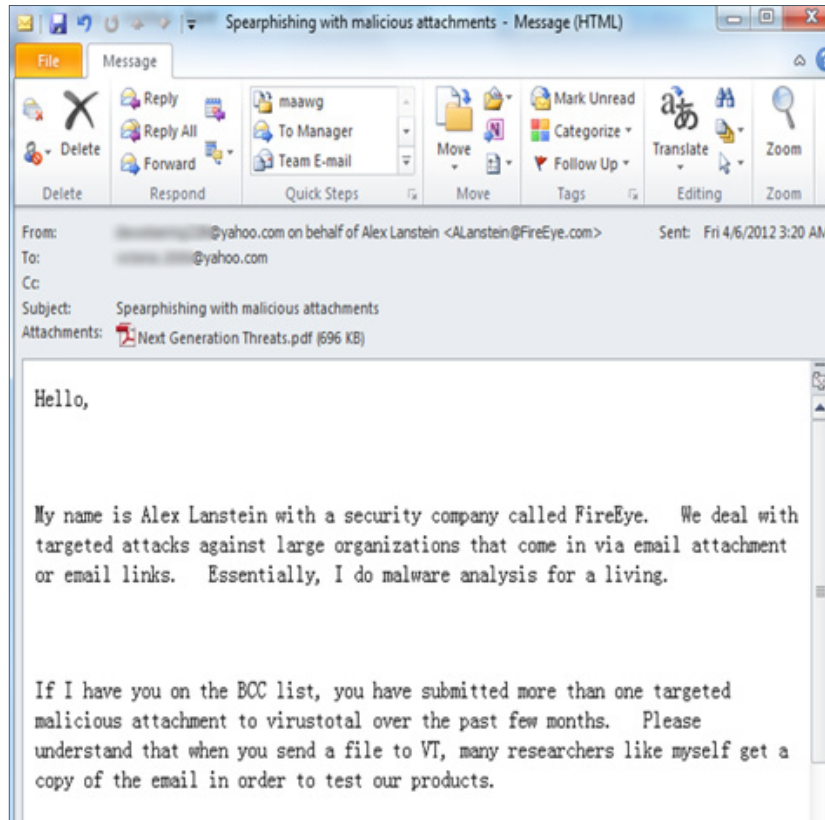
Spearphishing with malicious attachments - Message (HTML)

File
Message

Delete
Delete

Reply
Reply All
Forward
Respond

maawg
To Manager
Team E-mail
Quick Steps

Move
Move

Mark Unread
Categorize
Follow Up
Tags

Translate
Editing

Zoom
Zoom

From: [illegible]@yahoo.com on behalf of Alex Lanstein <ALanstein@FireEye.com>
Sent: Fri 4/6/2012 3:20 A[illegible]
To: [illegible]@yahoo.com
Cc:
Subject: Spearphishing with malicious attachments
Attachments: Next Generation Threats.pdf (696 KB)

Hello,

My name is Alex Lanstein with a security company called FireEye. We deal with targeted attacks against large organizations that come in via email attachment or email links. Essentially, I do malware analysis for a living.

If I have you on the BCC list, you have submitted more than one targeted malicious attachment to virustotal over the past few months. Please understand that when you send a file to VT, many researchers like myself get a copy of the email in order to test our products.